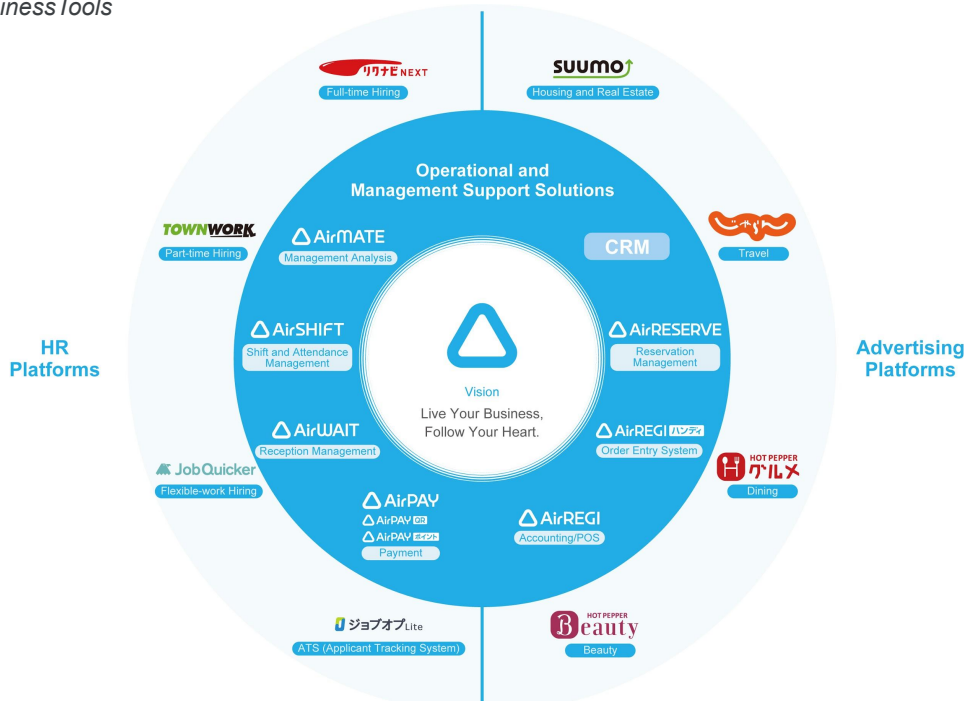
iness Tools

リクナビNEXT
Full-time Hiring

SUUMO
Housing and Real Estate

Operational and Management Support Solutions

TOWNWORK
Part-time Hiring

AirMATE
Management Analysis

CRM

じゃらん
Travel

HR Platforms

AirSHIFT
Shift and Attendance Management

Vision
Live Your Business, Follow Your Heart.

AirRESERVE
Reservation Management

Advertising Platforms

AirWAIT
Reception Management

AirREGI ハンディ
Order Entry System

JobQuicker
Flexible-work Hiring

HOT PEPPER グルメ
Dining

AirPAY
AirPAY QR
AirPAY ポイント
Payment

AirREGI
Accounting/POS

ジョブオプLite
ATS (Applicant Tracking System)

HOT PEPPER Beauty
Beauty